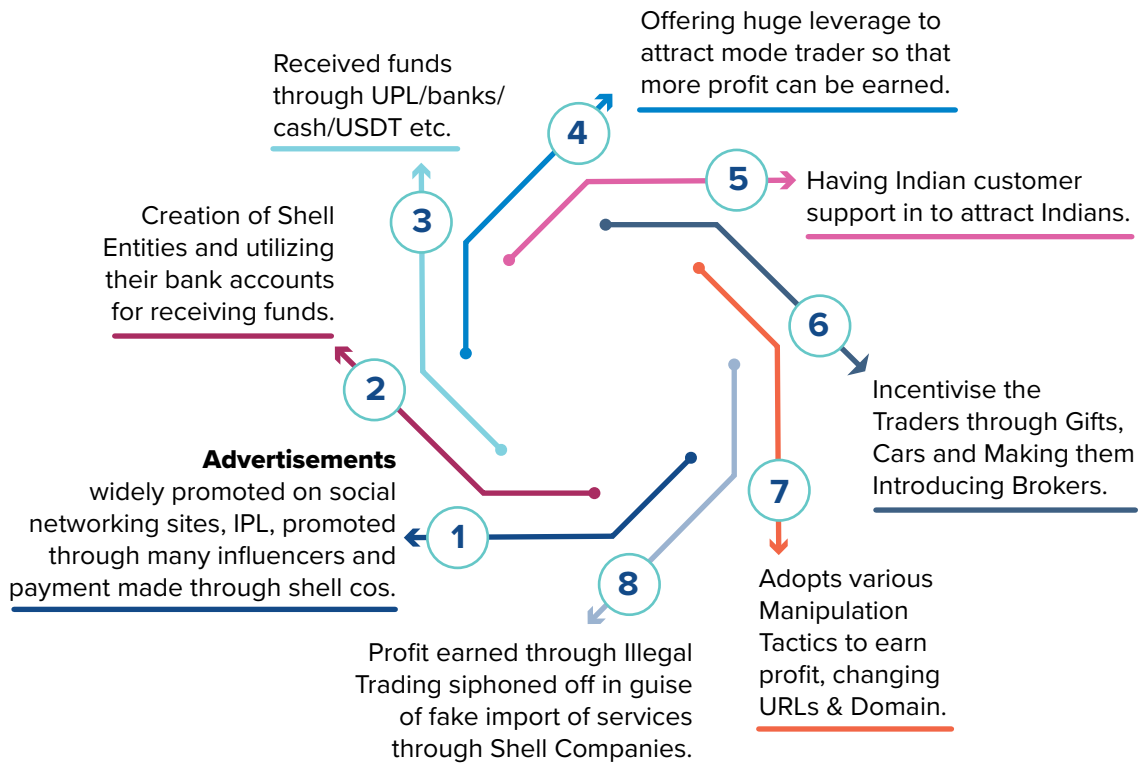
1

Advertisements widely promoted on social networking sites, IPL, promoted through many influencers and payment made through shell cos.

2

Creation of Shell Entities and utilizing their bank accounts for receiving funds.

3

Received funds through UPL/banks/ cash/USDT etc.

4

Offering huge leverage to attract mode trader so that more profit can be earned.

5

Having Indian customer support in to attract Indians.

6

Incentivise the Traders through Gifts, Cars and Making them Introducing Brokers.

7

Adopts various Manipulation Tactics to earn profit, changing URLs & Domain.

8

Profit earned through Illegal Trading siphoned off in guise of fake import of services through Shell Companies.